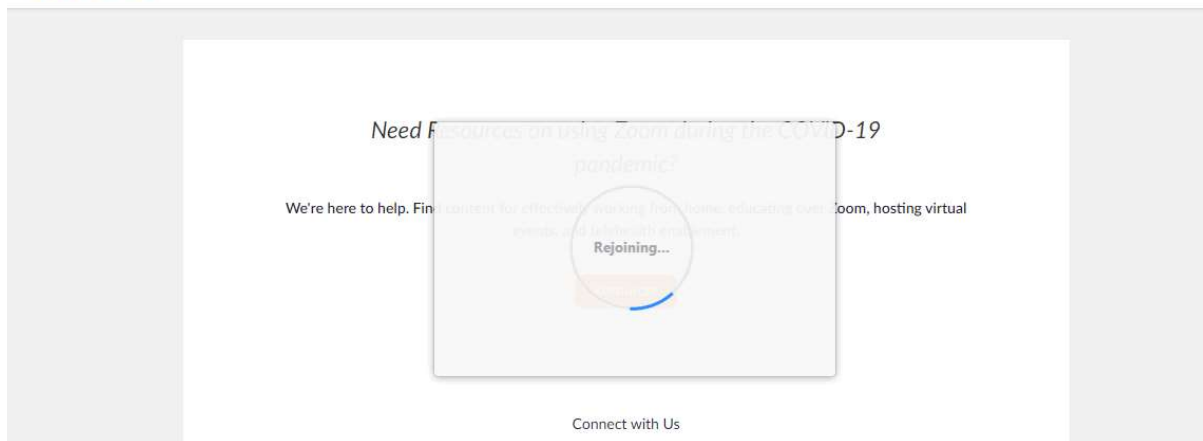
Need Resources on using Zoom during the COVID-19 pandemic?

We're here to help. Find content for effectively working from home, educating over Zoom, hosting virtual events, and telehealth engagement.

Rejoining...

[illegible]

Connect with Us